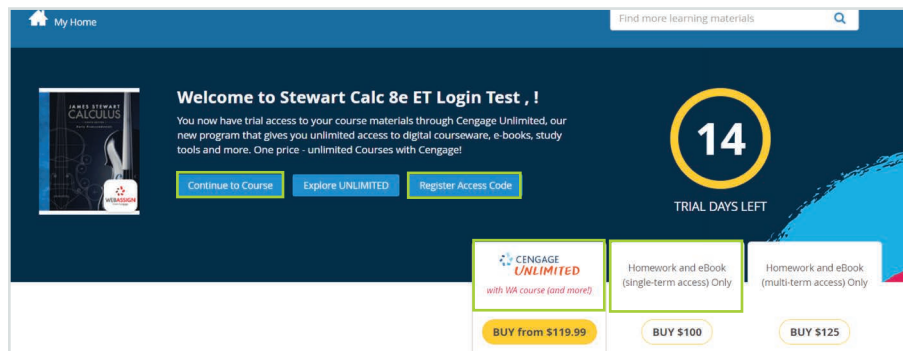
My Home

Find more learning materials

JAMES STEWART
CALCULUS

WEBASSIGN

Welcome to Stewart Calc 8e ET Login Test , !

You now have trial access to your course materials through Cengage Unlimited, our new program that gives you unlimited access to digital courseware, e-books, study tools and more. One price - unlimited Courses with Cengage!

Continue to Course

Explore UNLIMITED

Register Access Code

14

TRIAL DAYS LEFT

CENGAGE UNLIMITED

with WA course (and more!)

BUY from $119.99

Homework and eBook (single-term access) Only

BUY $100

Homework and eBook (multi-term access) Only

BUY $125